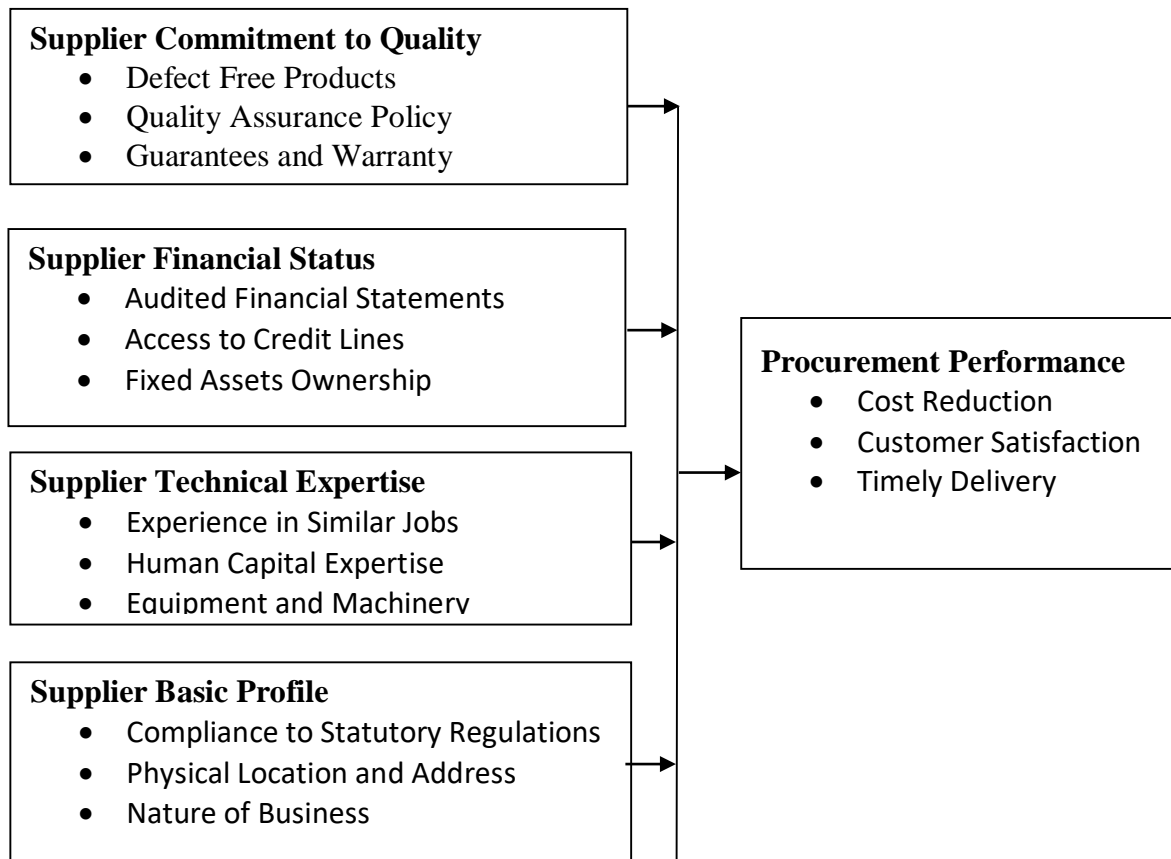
**Supplier Commitment to Quality**
- Defect Free Products
- Quality Assurance Policy
- Guarantees and Warranty

**Supplier Financial Status**
- Audited Financial Statements
- Access to Credit Lines
- Fixed Assets Ownership

**Supplier Technical Expertise**
- Experience in Similar Jobs
- Human Capital Expertise
- Equipment and Machinery

**Supplier Basic Profile**
- Compliance to Statutory Regulations
- Physical Location and Address
- Nature of Business

**Procurement Performance**
- Cost Reduction
- Customer Satisfaction
- Timely Delivery